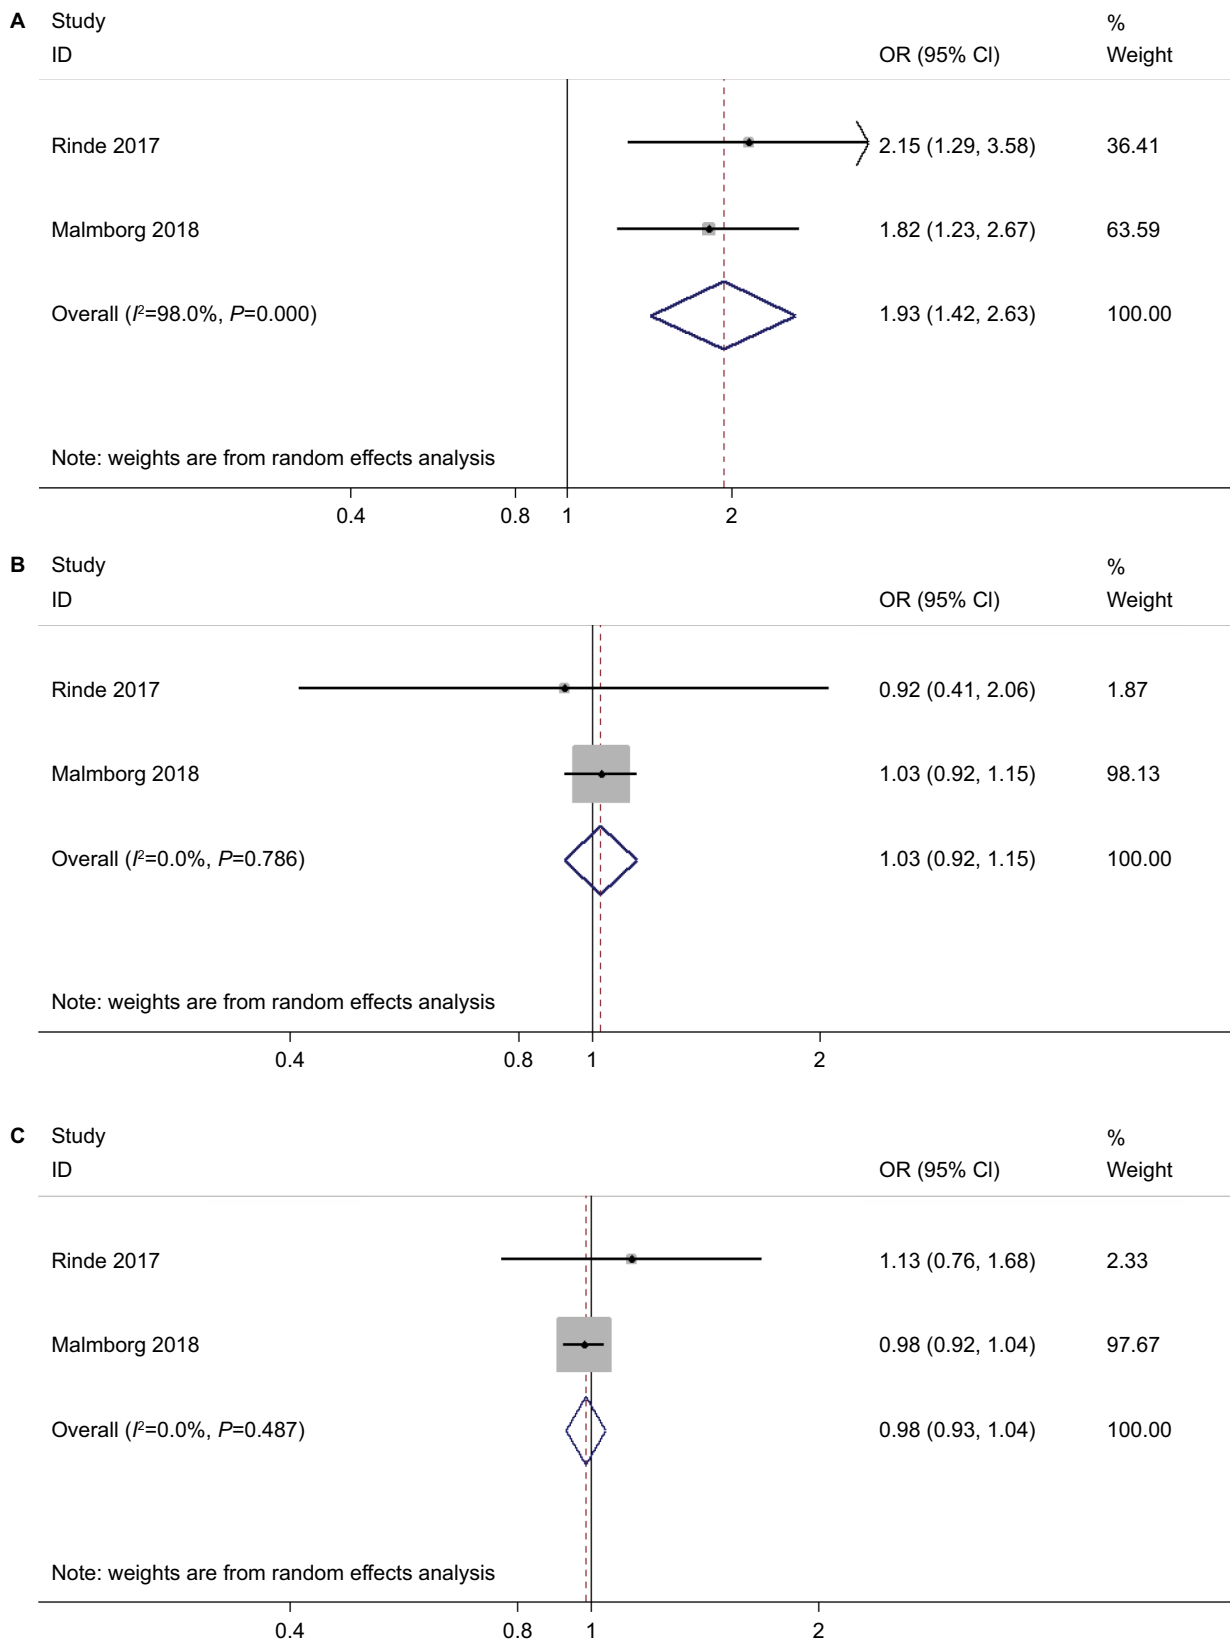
A Study
ID
OR (95% CI)
%
Weight

Rinde 2017 2.15 (1.29, 3.58) 36.41

Malmborg 2018 1.82 (1.23, 2.67) 63.59

Overall ($I^2$=98.0%, $P$=0.000) 1.93 (1.42, 2.63) 100.00

Note: weights are from random effects analysis

0.4 0.8 1 2

B Study
ID
OR (95% CI)
%
Weight

Rinde 2017 0.92 (0.41, 2.06) 1.87

Malmborg 2018 1.03 (0.92, 1.15) 98.13

Overall ($I^2$=0.0%, $P$=0.786) 1.03 (0.92, 1.15) 100.00

Note: weights are from random effects analysis

0.4 0.8 1 2

C Study
ID
OR (95% CI)
%
Weight

Rinde 2017 1.13 (0.76, 1.68) 2.33

Malmborg 2018 0.98 (0.92, 1.04) 97.67

Overall ($I^2$=0.0%, $P$=0.487) 0.98 (0.93, 1.04) 100.00

Note: weights are from random effects analysis

0.4 0.8 1 2